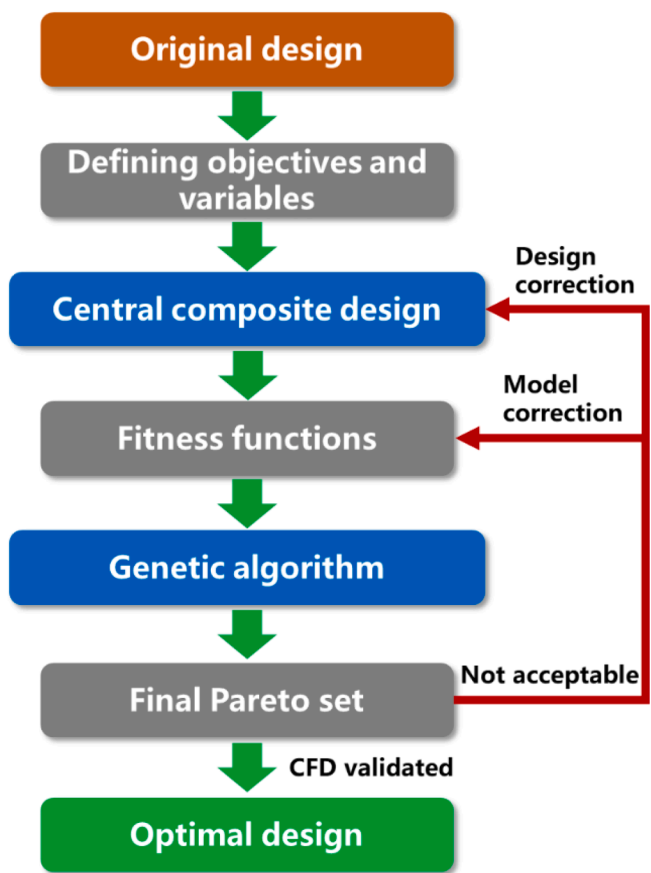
Original design

Defining objectives and variables

Design correction

Central composite design

Model correction

Fitness functions

Genetic algorithm

Final Pareto set

Not acceptable

CFD validated

Optimal design